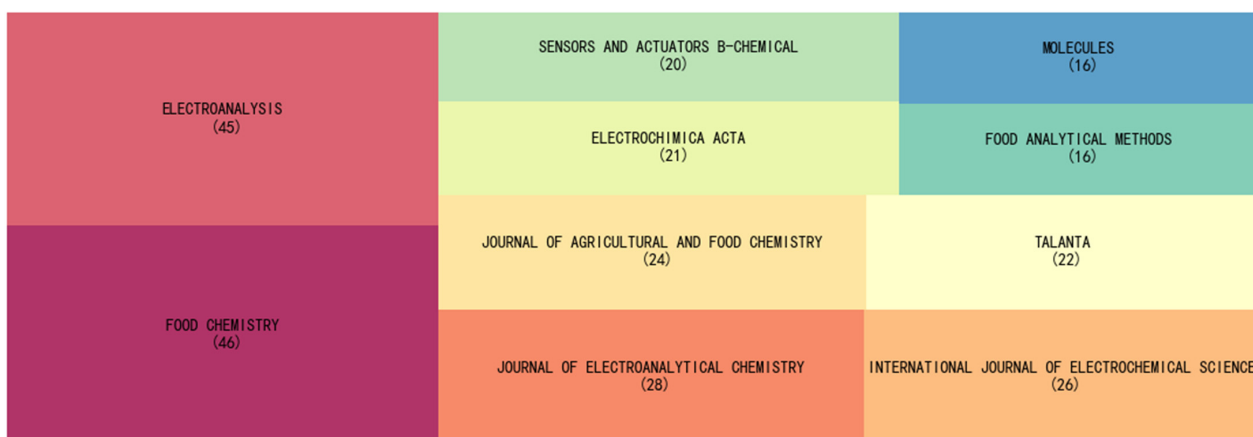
ELECTROANALYSIS
(45)

FOOD CHEMISTRY
(46)

SENSORS AND ACTUATORS B-CHEMICAL
(20)

MOLECULES
(16)

ELECTROCHIMICA ACTA
(21)

FOOD ANALYTICAL METHODS
(16)

JOURNAL OF AGRICULTURAL AND FOOD CHEMISTRY
(24)

TALANTA
(22)

JOURNAL OF ELECTROANALYTICAL CHEMISTRY
(28)

INTERNATIONAL JOURNAL OF ELECTROCHEMICAL SCIENCE
(26)